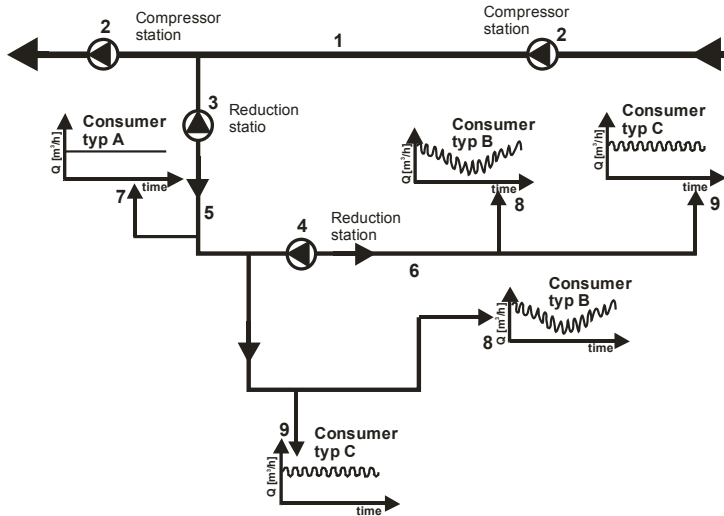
2 Compressor station

1

Compressor station 2

3 Reduction statio

Consumer typ A

Q [m³/h]

time

7

5

Consumer typ B

Q [m³/h]

time

8

Consumer typ C

Q [m³/h]

time

9

4 Reduction station

6

Consumer typ B

Q [m³/h]

8

time

9

Consumer typ C

Q [m³/h]

time